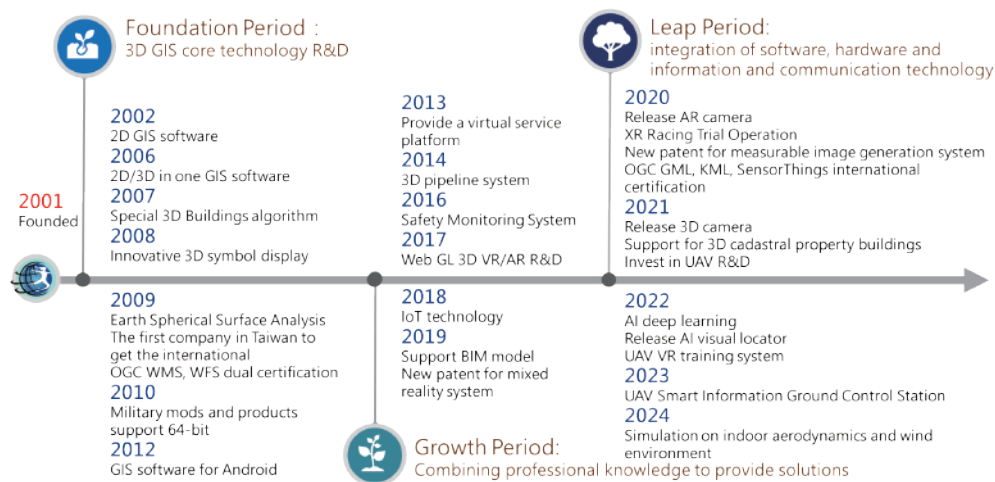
Foundation Period：
3D GIS core technology R&D

Leap Period:
integration of software, hardware and information and communication technology

2001
Founded

2002
2D GIS software
2006
2D/3D in one GIS software
2007
Special 3D Buildings algorithm
2008
Innovative 3D symbol display

2009
Earth Spherical Surface Analysis
The first company in Taiwan to get the international OGC WMS, WFS dual certification
2010
Military mods and products support 64-bit
2012
GIS software for Android

2013
Provide a virtual service platform
2014
3D pipeline system
2016
Safety Monitoring System
2017
Web GL 3D VR/AR R&D

2018
IoT technology
2019
Support BIM model
New patent for mixed reality system

Growth Period:
Combining professional knowledge to provide solutions

2020
Release AR camera
XR Racing Trial Operation
New patent for measurable image generation system
OGC GML, KML, SensorThings international certification
2021
Release 3D camera
Support for 3D cadastral property buildings
Invest in UAV R&D

2022
AI deep learning
Release AI visual locator
UAV VR training system
2023
UAV Smart Information Ground Control Station
2024
Simulation on indoor aerodynamics and wind environment